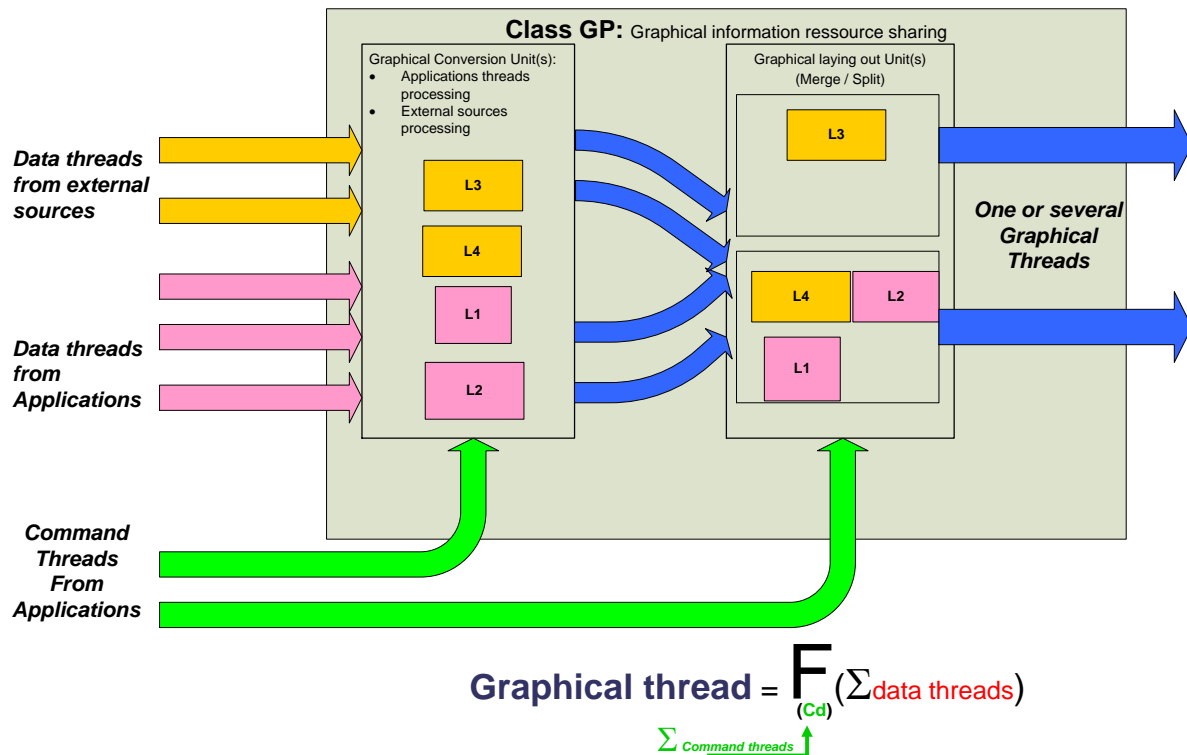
**Class GP:** Graphical information ressource sharing

Graphical Conversion Unit(s):
- Applications threads processing
- External sources processing

L3

L4

L1

L2

Graphical laying out Unit(s)
(Merge / Split)

L3

L4

L2

L1

Data threads from external sources

Data threads from Applications

One or several Graphical Threads

Command Threads From Applications

Graphical thread = $F_{(Cd)}(\Sigma_{\text{data threads}})$

$\Sigma$ Command threads